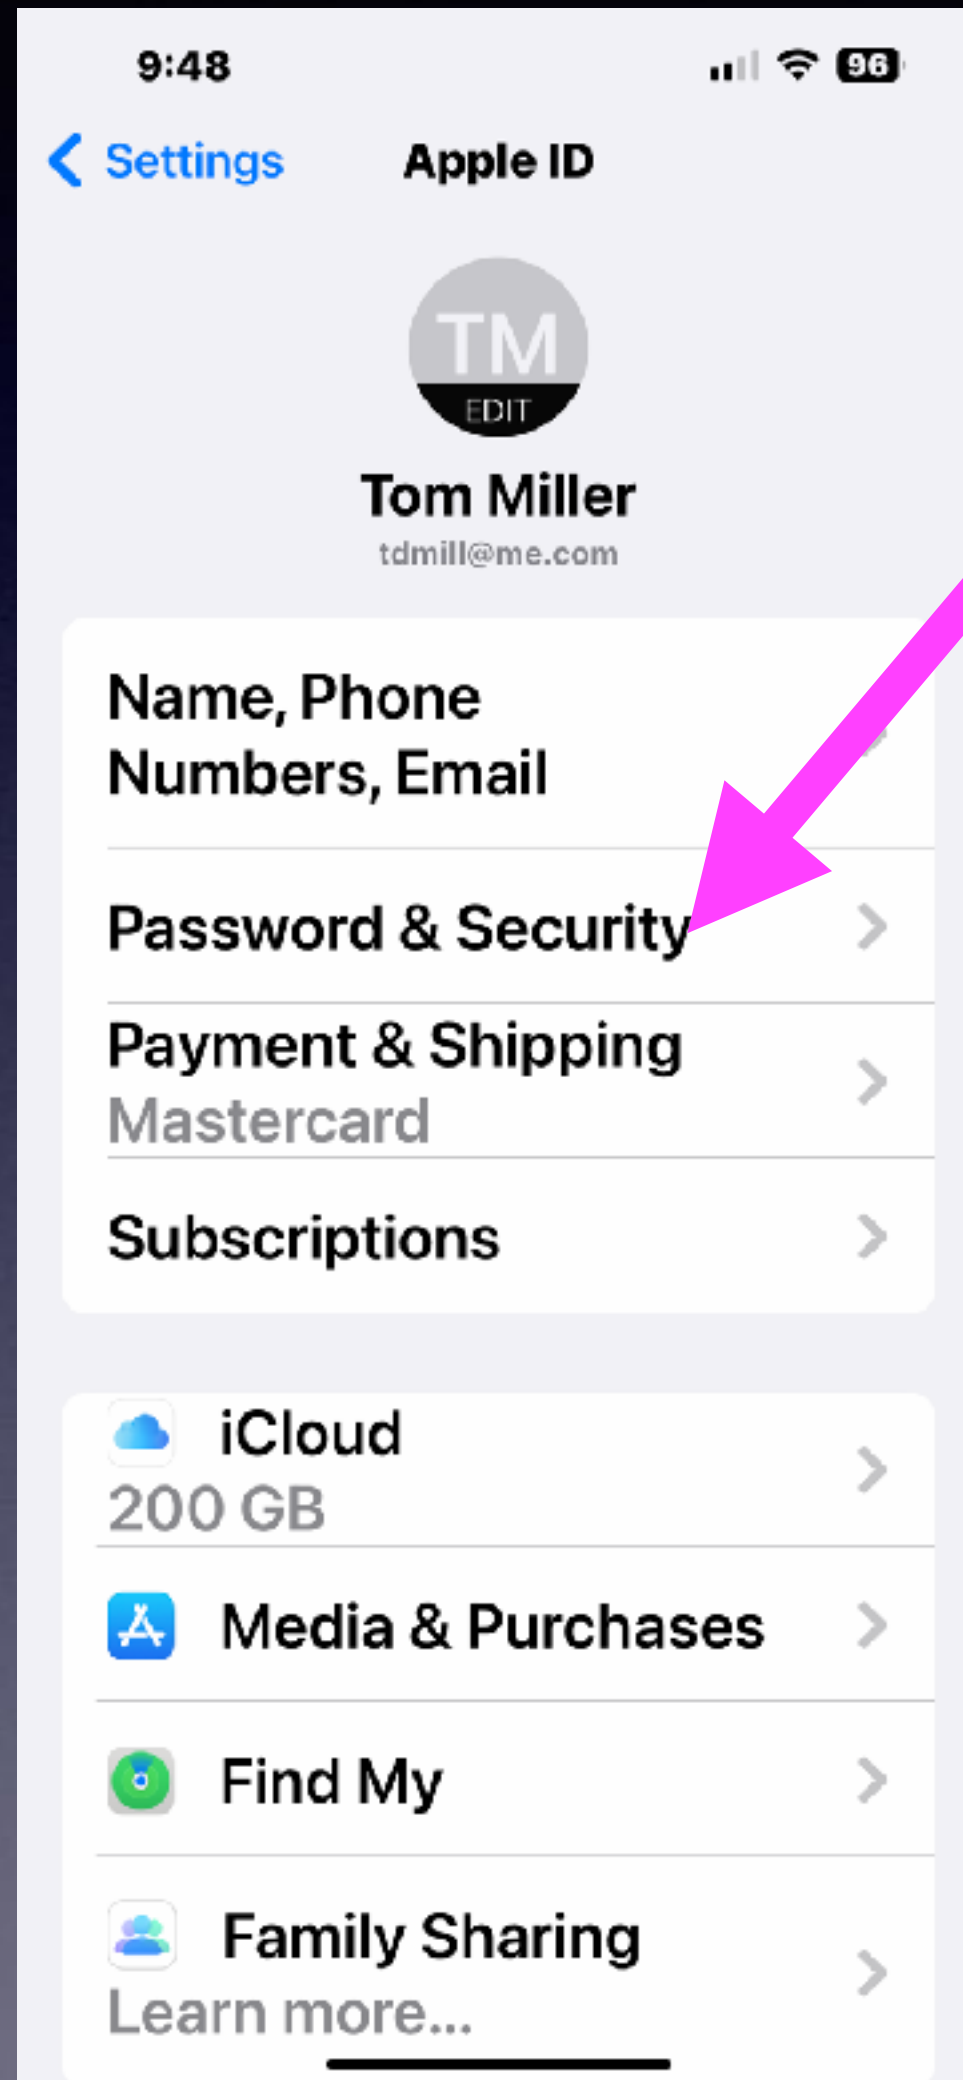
9:48

96

Settings

Apple ID

TM

EDIT

Tom Miller

tdmill@me.com

Name, Phone Numbers, Email

Password & Security

Payment & Shipping
Mastercard

Subscriptions

iCloud
200 GB

Media & Purchases

Find My

Family Sharing
Learn more...